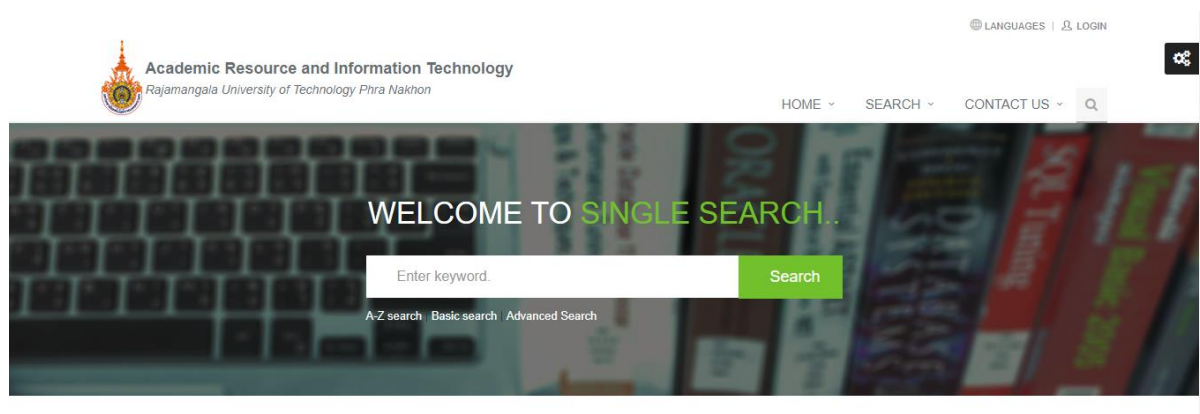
LANGUAGES | LOGIN

Academic Resource and Information Technology
Rajamangala University of Technology Phra Nakhon

HOME SEARCH CONTACT US

WELCOME TO SINGLE SEARCH..

Enter keyword. Search

A-Z search | Basic search | Advanced Search

ORA

SQL Tuning

Visual Basic 2005